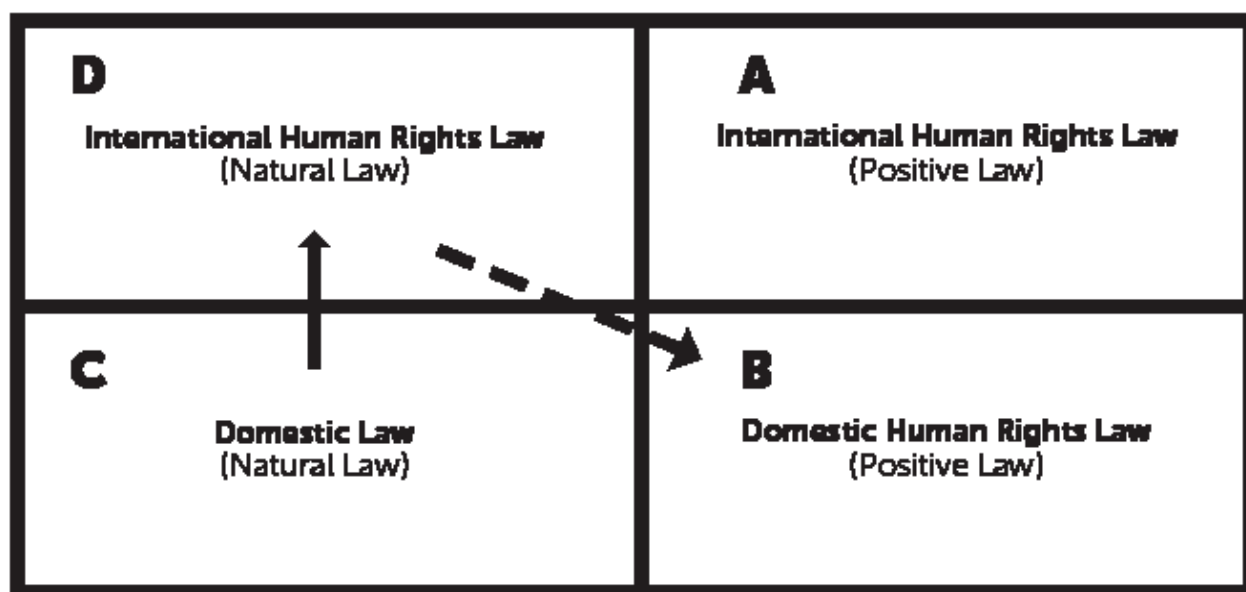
| D<br>International Human Rights Law<br>(Natural Law) | A<br>International Human Rights Law<br>(Positive Law) |
|---|---|
| C<br>Domestic Law<br>(Natural Law) | B<br>Domestic Human Rights Law<br>(Positive Law) |